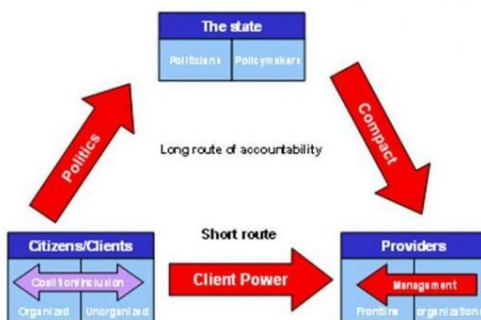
The state

Politicians

Policymakers

Politics

Compact

Long route of accountability

Short route

Citizens/Clients

Coalition/inclusion

Organized

Unorganized

Client Power

Providers

Management

Frontline

Organizations